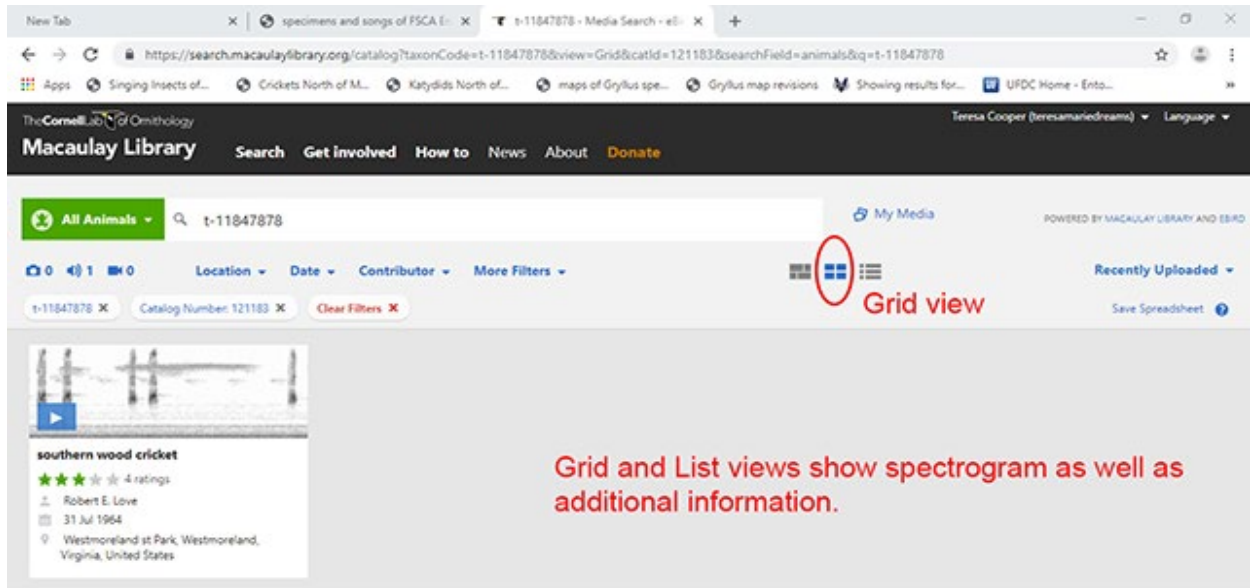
New Tab | specimens and songs of FSCA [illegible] | t-11847878 - Media Search - e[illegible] | +

https://search.macaulaylibrary.org/catalog?taxonCode=t-11847878&view=Grid&catId=121183&searchField=animals&q=t-11847878

Apps | Singing Insects of... | Crickets North of M... | Katydids North of... | maps of Gryllus spe... | Gryllus map revisions | Showing results for... | UFDC Home - Ento...

The Cornell Lab of Ornithology

Macaulay Library

Search Get involved How to News About Donate

Teresa Cooper (teresamariedreams) Language

All Animals

t-11847878

My Media

POWERED BY MACAULAY LIBRARY AND EBIRD

0 1 0

Location Date Contributor More Filters

Recently Uploaded

Grid view

t-11847878 ✕ Catalog Number: 121183 ✕ Clear Filters ✕

Save Spreadsheet

southern wood cricket

4 ratings

Robert E. Love

31 Jul 1964

Westmoreland st Park, Westmoreland, Virginia, United States

Grid and List views show spectrogram as well as additional information.